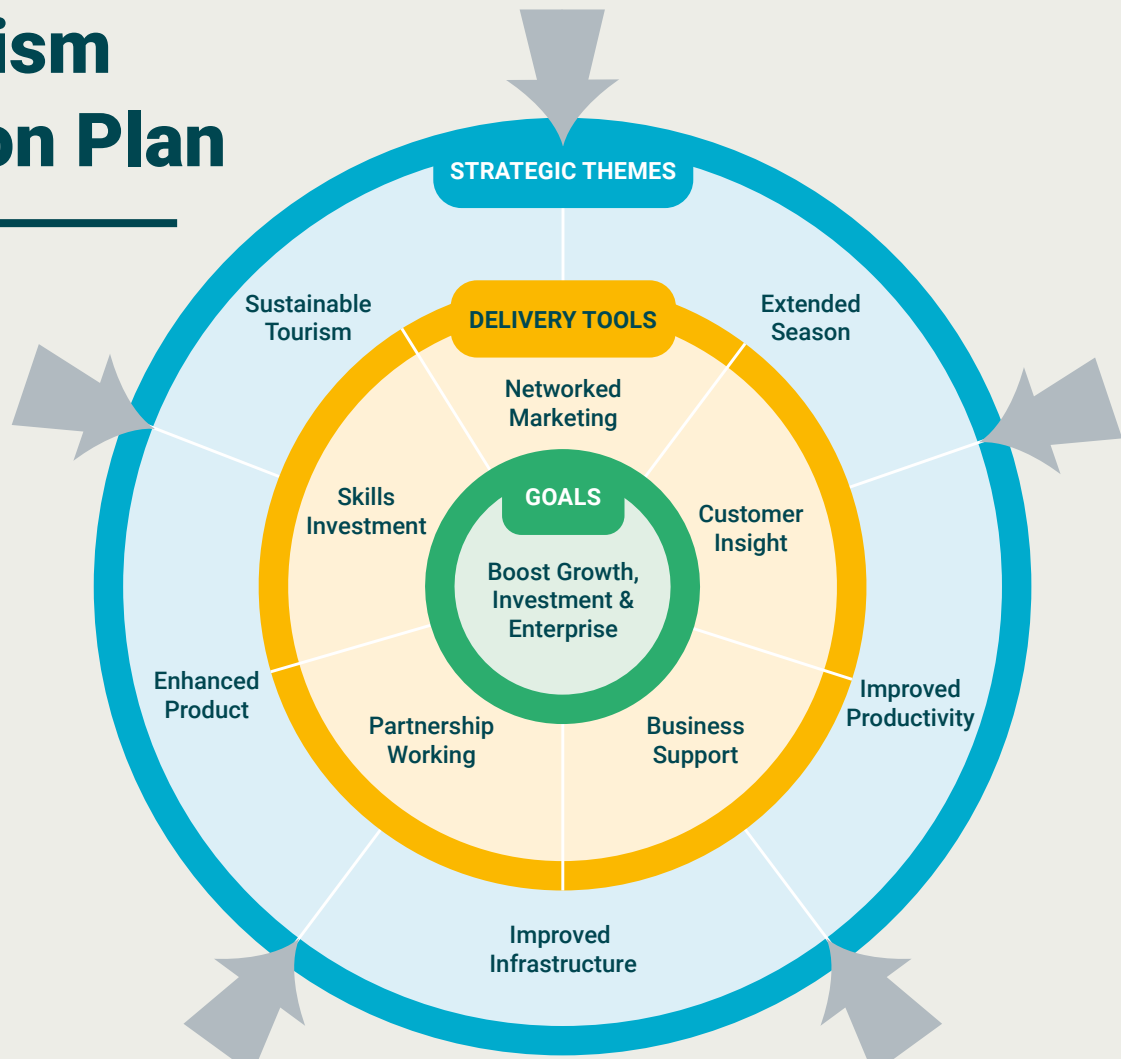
ism
on Plan

STRATEGIC THEMES

Sustainable Tourism

Extended Season

DELIVERY TOOLS

Networked Marketing

Skills Investment

GOALS

Boost Growth, Investment & Enterprise

Customer Insight

Enhanced Product

Improved Productivity

Partnership Working

Business Support

Improved Infrastructure